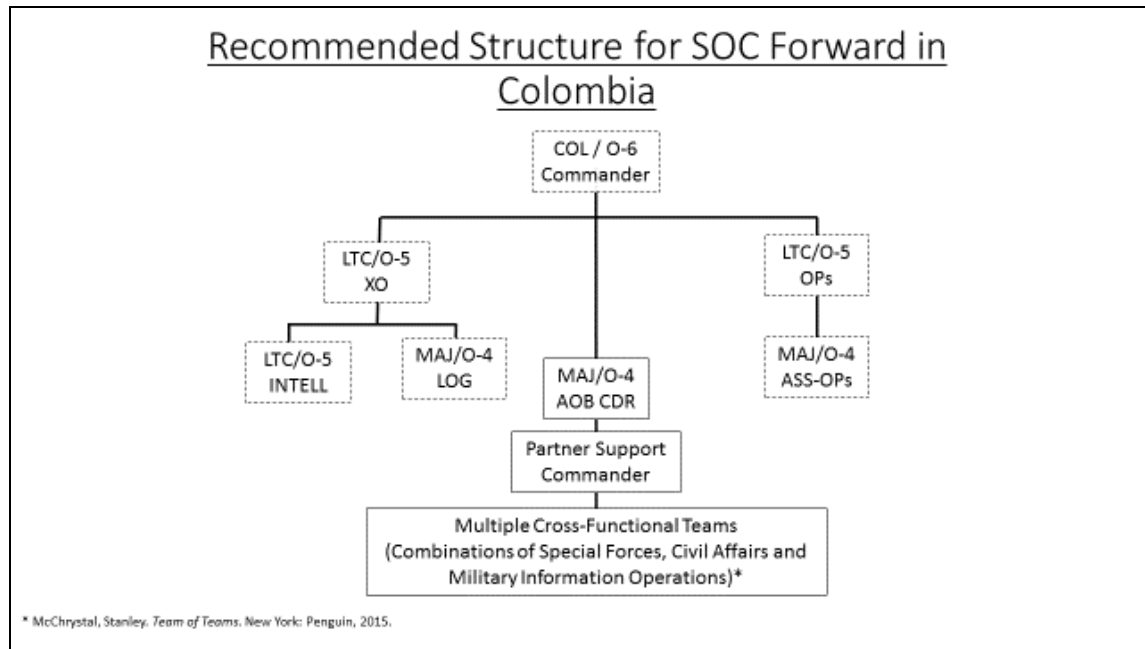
Recommended Structure for SOC Forward in Colombia

COL / O-6
Commander

LTC/O-5
XO

LTC/O-5
OPs

LTC/O-5
INTELL

MAJ/O-4
LOG

MAJ/O-4
AOB CDR

MAJ/O-4
ASS-OPs

Partner Support
Commander

Multiple Cross-Functional Teams
(Combinations of Special Forces, Civil Affairs and Military Information Operations)*

* McChrystal, Stanley. Team of Teams. New York: Penguin, 2015.